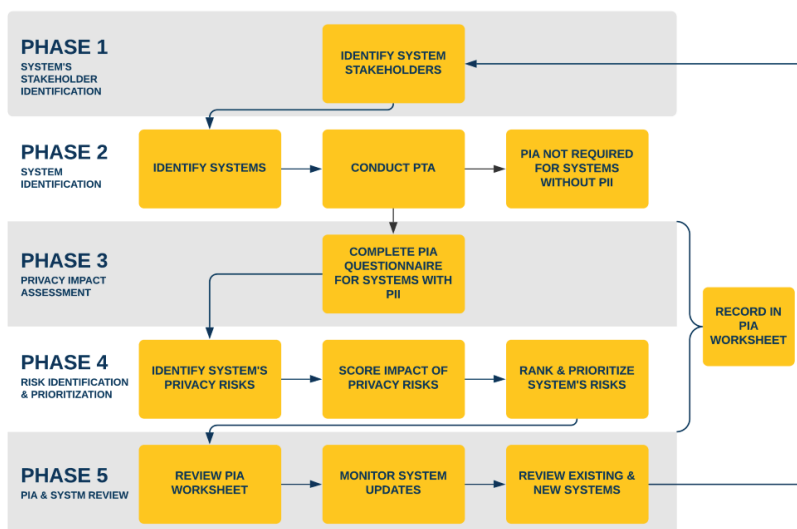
PHASE 1
SYSTEM'S STAKEHOLDER IDENTIFICATION

IDENTIFY SYSTEM STAKEHOLDERS

PHASE 2
SYSTEM IDENTIFICATION

IDENTIFY SYSTEMS

CONDUCT PTA

PIA NOT REQUIRED FOR SYSTEMS WITHOUT PII

PHASE 3
PRIVACY IMPACT ASSESSMENT

COMPLETE PIA QUESTIONNAIRE FOR SYSTEMS WITH PII

RECORD IN PIA WORKSHEET

PHASE 4
RISK IDENTIFICATION & PRIORITIZATION

IDENTIFY SYSTEM'S PRIVACY RISKS

SCORE IMPACT OF PRIVACY RISKS

RANK & PRIORITIZE SYSTEM'S RISKS

PHASE 5
PIA & SYSTM REVIEW

REVIEW PIA WORKSHEET

MONITOR SYSTEM UPDATES

REVIEW EXISTING & NEW SYSTEMS